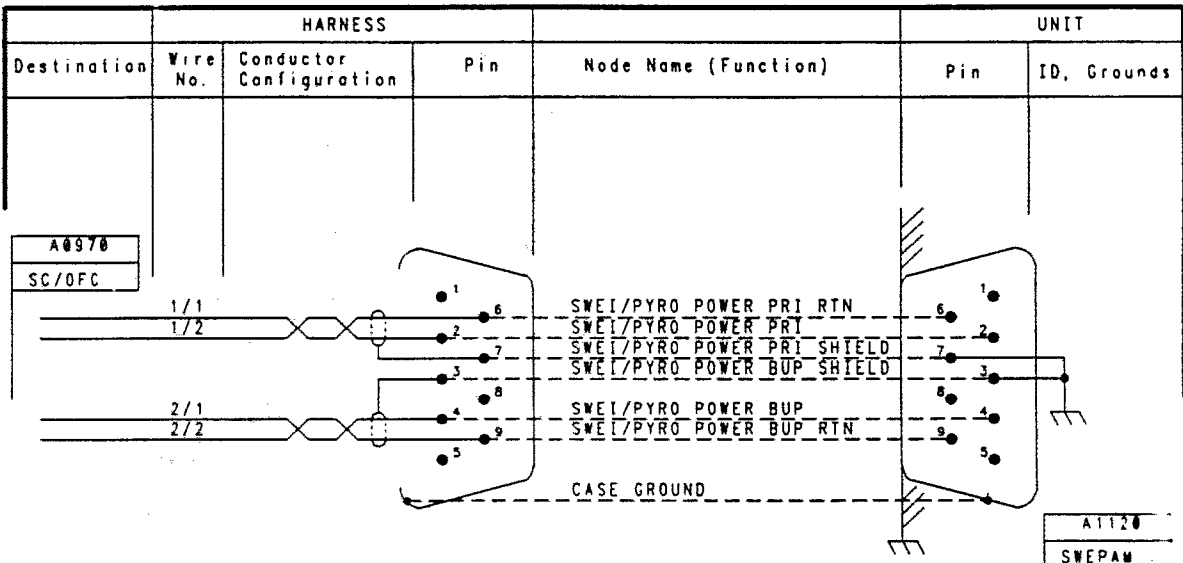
| | HARNESS | | | | UNIT | |
|---|---|---|---|---|---|---|
| Destination | Wire No. | Conductor Configuration | Pin | Node Name (Function) | Pin | ID, Grounds |

A0970
SC/OFC

1/1
1/2
2/1
2/2

1 6 2 7 3 8 4 9 5

SWEI/PYRO POWER PRI RTN
SWEI/PYRO POWER PRI
SWEI/PYRO POWER PRI SHIELD
SWEI/PYRO POWER BUP SHIELD
SWEI/PYRO POWER BUP
SWEI/PYRO POWER BUP RTN
CASE GROUND

1 6 2 7 3 8 4 9 5

A1120
SWEPAM